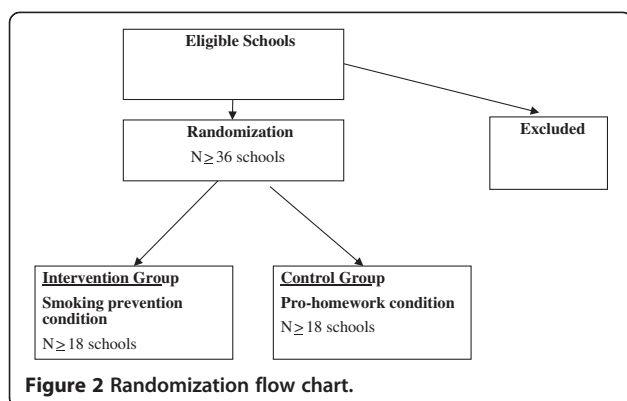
Eligible Schools

Randomization

N $\geq$ 36 schools

Excluded

Intervention Group

Smoking prevention condition

N $\geq$ 18 schools

Control Group

Pro-homework condition

N $\geq$ 18 schools

Figure 2 Randomization flow chart.